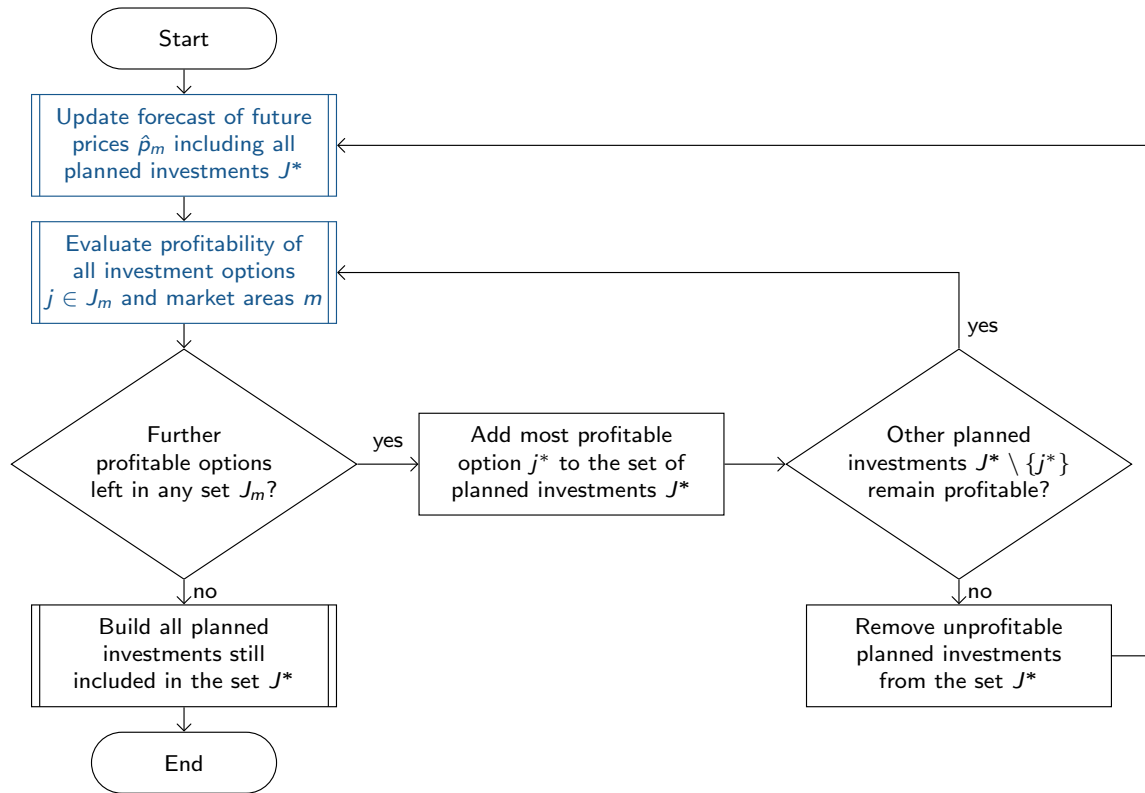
Start

Update forecast of future prices $\hat{p}_m$ including all planned investments $J^*$

Evaluate profitability of all investment options $j \in J_m$ and market areas $m$

Further profitable options left in any set $J_m$?

yes

Add most profitable option $j^*$ to the set of planned investments $J^*$

Other planned investments $J^* \setminus \{j^*\}$ remain profitable?

yes

no

Build all planned investments still included in the set $J^*$

no

Remove unprofitable planned investments from the set $J^*$

End